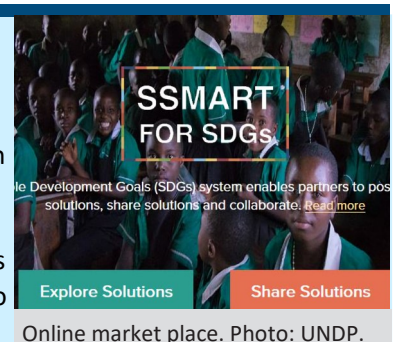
SSMART FOR SDGs

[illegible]le Development Goals (SDGs) system enables partners to pos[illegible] solutions, share solutions and collaborate. Read more

Explore Solutions

Share Solutions

Online market place. Photo: UNDP.